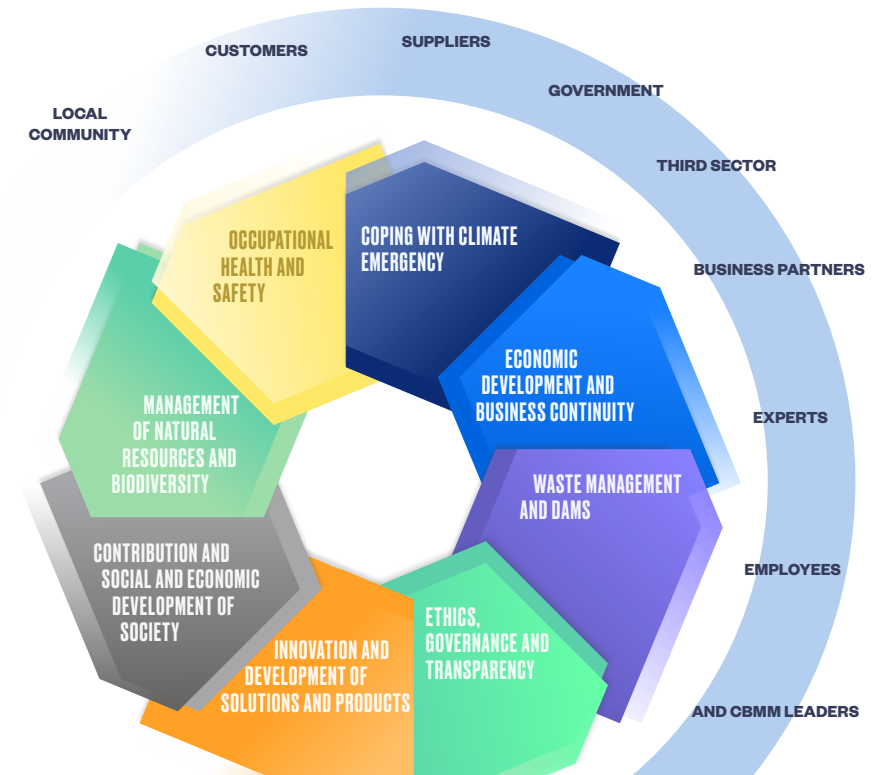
LOCAL COMMUNITY

CUSTOMERS

SUPPLIERS

GOVERNMENT

THIRD SECTOR

BUSINESS PARTNERS

EXPERTS

EMPLOYEES

AND CBMM LEADERS

OCCUPATIONAL HEALTH AND SAFETY

COPING WITH CLIMATE EMERGENCY

ECONOMIC DEVELOPMENT AND BUSINESS CONTINUITY

WASTE MANAGEMENT AND DAMS

ETHICS, GOVERNANCE AND TRANSPARENCY

INNOVATION AND DEVELOPMENT OF SOLUTIONS AND PRODUCTS

CONTRIBUTION AND SOCIAL AND ECONOMIC DEVELOPMENT OF SOCIETY

MANAGEMENT OF NATURAL RESOURCES AND BIODIVERSITY